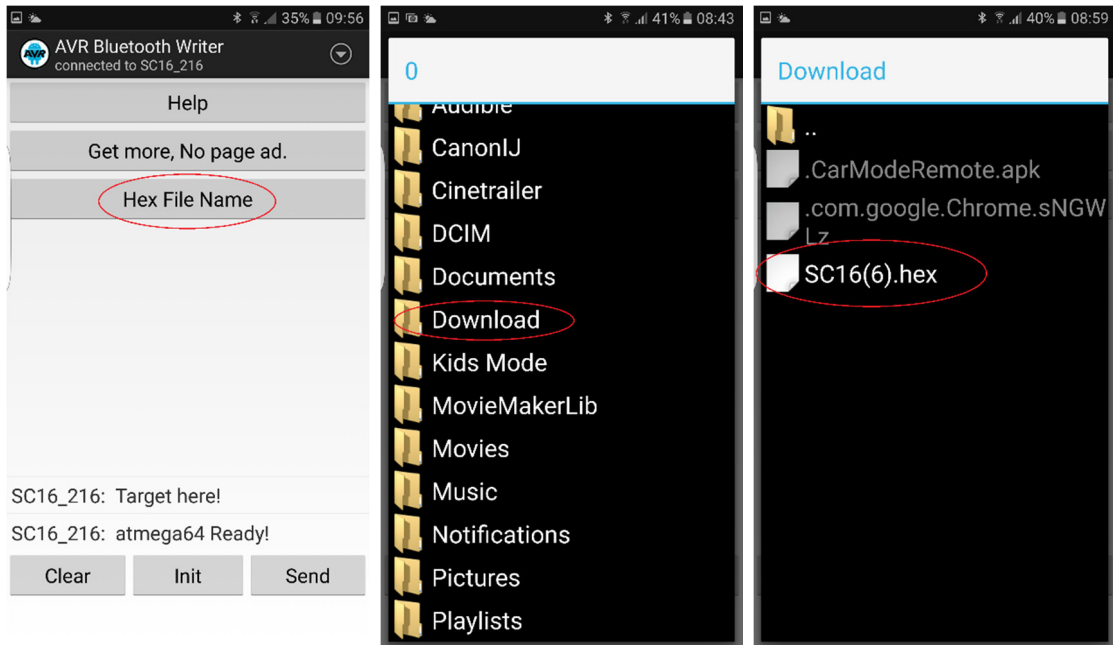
35% 09:56

AVR Bluetooth Writer
connected to SC16_216

Help

Get more, No page ad.

Hex File Name

SC16_216: Target here!

SC16_216: atmega64 Ready!

Clear

Init

Send

41% 08:43

0

Audible

CanonIJ

Cinetrailer

DCIM

Documents

Download

Kids Mode

MovieMakerLib

Movies

Music

Notifications

Pictures

Playlists

40% 08:59

Download

..

.CarModeRemote.apk

.com.google.Chrome.sNGWLz

SC16(6).hex